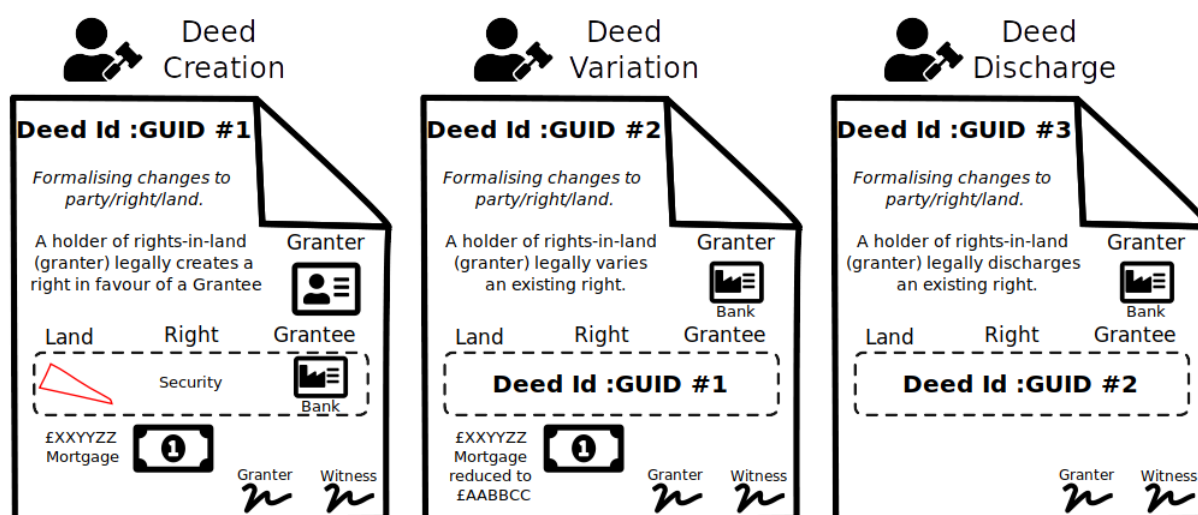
Deed Creation

Deed Id :GUID #1

Formalising changes to party/right/land.

A holder of rights-in-land (granter) legally creates a right in favour of a Grantee

Granter

Land Right Grantee

Security

Bank

£XXYYZZ Mortgage

1

Granter Witness

Deed Variation

Deed Id :GUID #2

Formalising changes to party/right/land.

A holder of rights-in-land (granter) legally varies an existing right.

Granter

Bank

Land Right Grantee

Deed Id :GUID #1

£XXYYZZ Mortgage reduced to £AABBCC

1

Granter Witness

Deed Discharge

Deed Id :GUID #3

Formalising changes to party/right/land.

A holder of rights-in-land (granter) legally discharges an existing right.

Granter

Bank

Land Right Grantee

Deed Id :GUID #2

Granter Witness